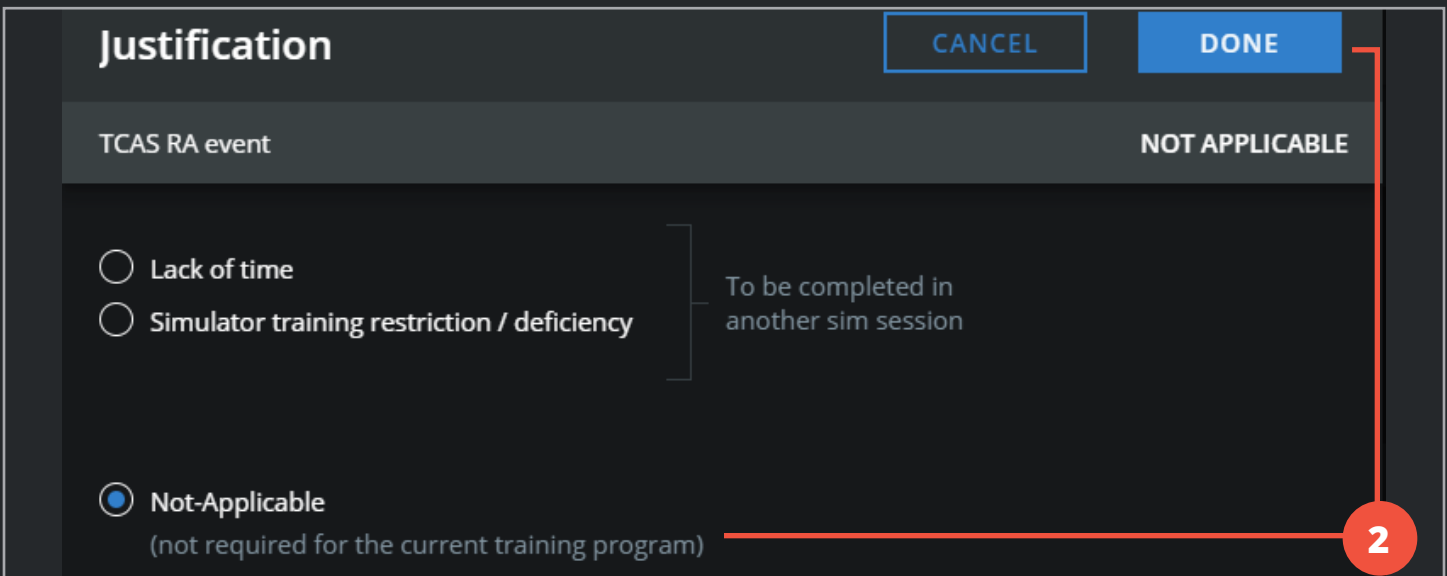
Justification

CANCEL

DONE

TCAS RA event

NOT APPLICABLE

Lack of time

Simulator training restriction / deficiency

To be completed in another sim session

Not-Applicable

(not required for the current training program)

2